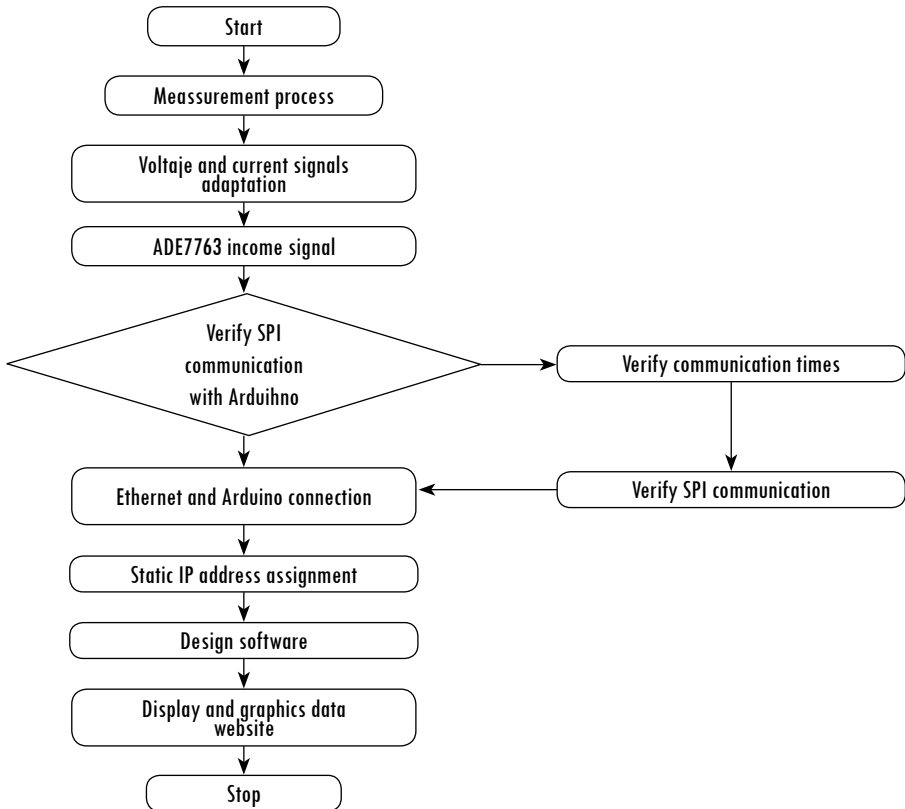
Start

Meassurement process

Voltaje and current signals adaptation

ADE7763 income signal

Verify SPI communication with Arduihno

Verify communication times

Verify SPI communication

Ethernet and Arduino connection

Static IP address assignment

Design software

Display and graphics data website

Stop